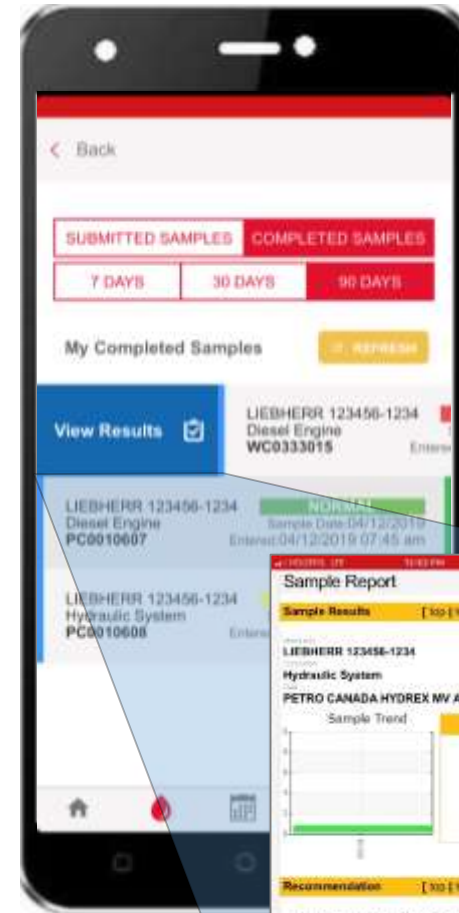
< Back

SUBMITTED SAMPLES
COMPLETED SAMPLES

7 DAYS
30 DAYS
90 DAYS

My Completed Samples
REFRESH

View Results

LIEBHERR 123456-1234
Diesel Engine
WC0333015
Entere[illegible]

LIEBHERR 123456-1234
Diesel Engine
PC0010607
NORMAL
Sample Date 04/12/2019
Entered 04/12/2019 07:45 am

LIEBHERR 123456-1234
Hydraulic System
PC0010608
Entere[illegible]

Sample Report
Sample Results
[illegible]
LIEBHERR 123456-1234
Hydraulic System
PETRO CANADA HYDREX MV A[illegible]
Sample Trend
Recommendation
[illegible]